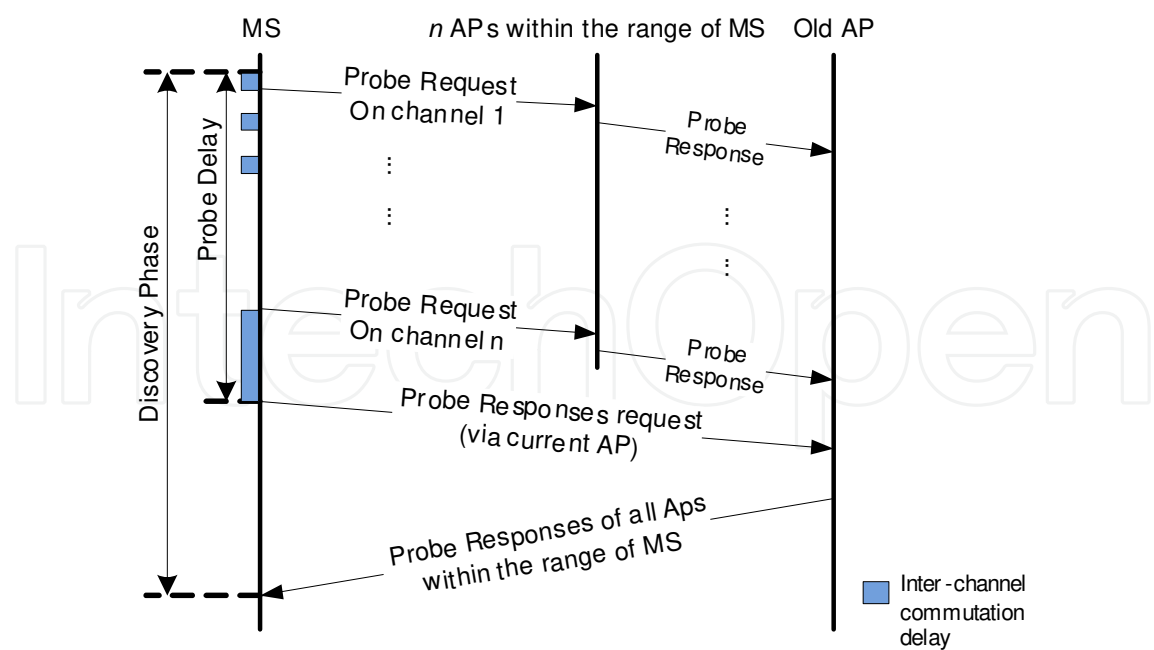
MS

*n* APs within the range of MS

Old AP

Discovery Phase

Probe Delay

Probe Request
On channel 1

Probe Response

⋮

⋮

⋮

⋮

Probe Request
On channel n

Probe Response

Probe Responses request
(via current AP)

Probe Responses of all Aps
within the range of MS

Inter-channel commutation delay

IntechOpen